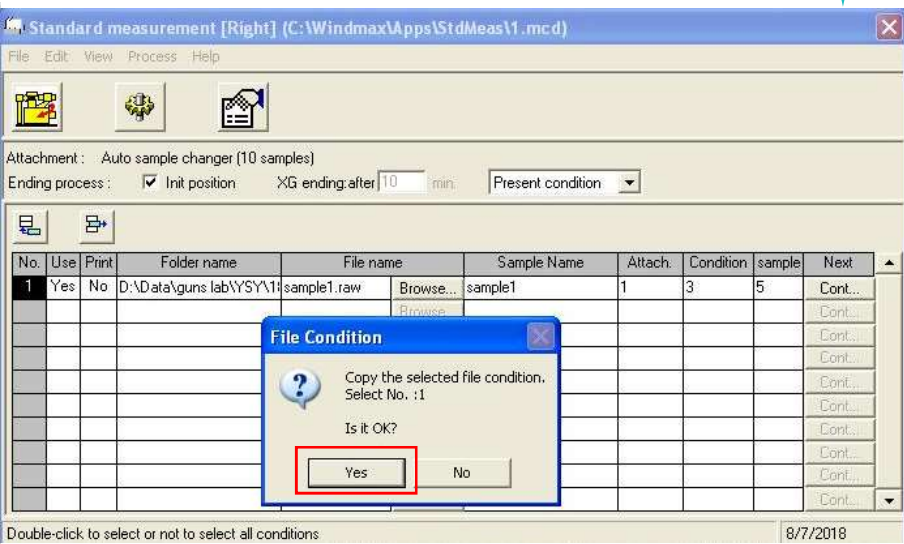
Standard measurement [Right] (C:\Windmax\Apps\StdMeas\1.mcd)

File Edit View Process Help

Attachment : Auto sample changer (10 samples)
Ending process : Init position XG ending:after 10 min. Present condition

| No. | Use | Print | Folder name | File name | | Sample Name | Attach. | Condition | sample | Next |
|---|---|---|---|---|---|---|---|---|---|---|
| 1 | Yes | No | D:\Data\guns lab\YSY\1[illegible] | sample1.raw | Browse... | sample1 | 1 | 3 | 5 | Cont... |
| | | | | | Browse... | | | | | Cont... |
| | | | | | | | | | | Cont... |
| | | | | | | | | | | Cont... |
| | | | | | | | | | | Cont... |
| | | | | | | | | | | Cont... |
| | | | | | | | | | | Cont... |
| | | | | | | | | | | Cont... |
| | | | | | | | | | | Cont... |
| | | | | | | | | | | Cont... |

File Condition

Copy the selected file condition.
Select No. :1

Is it OK?

Yes No

Double-click to select or not to select all conditions

8/7/2018